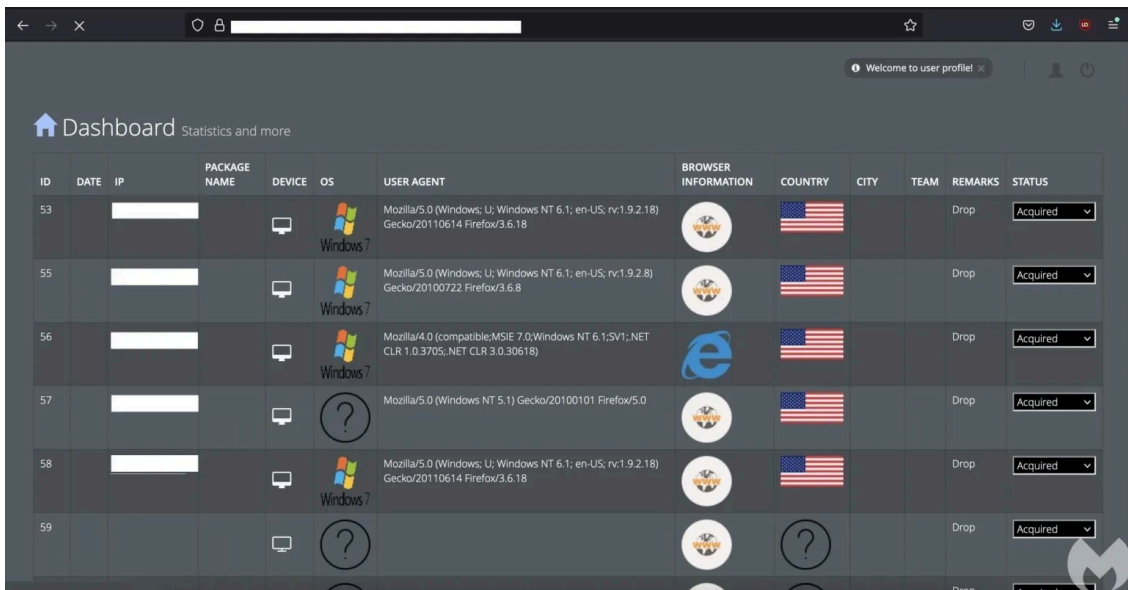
Welcome to user profile! ×

Dashboard Statistics and more

| ID | DATE | IP | PACKAGE NAME | DEVICE | OS | USER AGENT | BROWSER INFORMATION | COUNTRY | CITY | TEAM | REMARKS | STATUS |
|---|---|---|---|---|---|---|---|---|---|---|---|---|
| 53 | | | | | Windows 7 | Mozilla/5.0 (Windows; U; Windows NT 6.1; en-US; rv:1.9.2.18) Gecko/20110614 Firefox/3.6.18 | www | | | | Drop | Acquired |
| 55 | | | | | Windows 7 | Mozilla/5.0 (Windows; U; Windows NT 6.1; en-US; rv:1.9.2.8) Gecko/20100722 Firefox/3.6.8 | www | | | | Drop | Acquired |
| 56 | | | | | Windows 7 | Mozilla/4.0 (compatible;MSIE 7.0;Windows NT 6.1;SV1;.NET CLR 1.0.3705;.NET CLR 3.0.30618) | | | | | Drop | Acquired |
| 57 | | | | | ? | Mozilla/5.0 (Windows NT 5.1) Gecko/20100101 Firefox/5.0 | www | | | | Drop | Acquired |
| 58 | | | | | Windows 7 | Mozilla/5.0 (Windows; U; Windows NT 6.1; en-US; rv:1.9.2.18) Gecko/20110614 Firefox/3.6.18 | www | | | | Drop | Acquired |
| 59 | | | | | ? | | www | ? | | | Drop | Acquired |